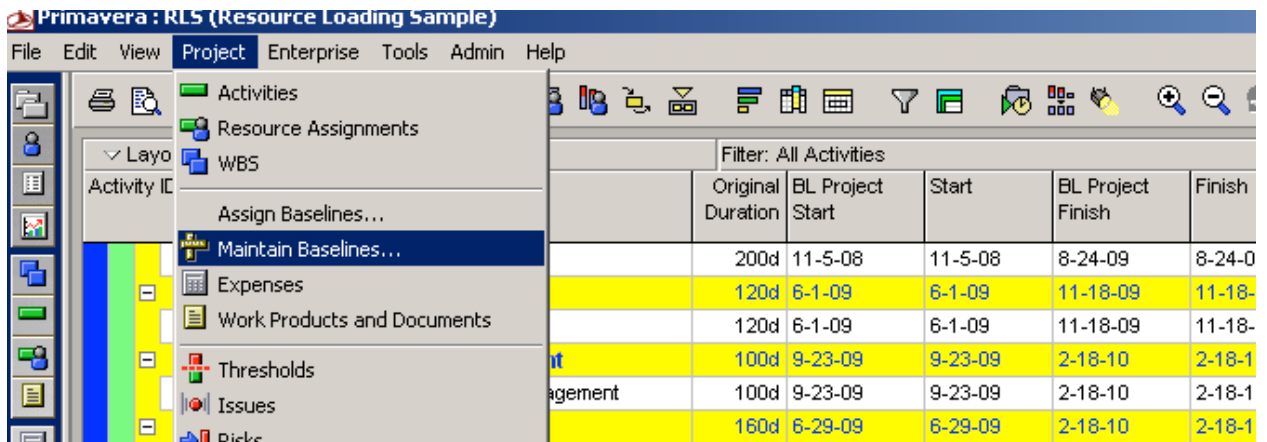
Primavera : RLS (Resource Loading Sample)

File Edit View Project Enterprise Tools Admin Help

Activities
Resource Assignments
WBS
Assign Baselines...
Maintain Baselines...
Expenses
Work Products and Documents
Thresholds
Issues
Risks

Layo
Activity ID

Filter: All Activities

| Original Duration | BL Project Start | Start | BL Project Finish | Finish |
|---|---|---|---|---|
| 200d | 11-5-08 | 11-5-08 | 8-24-09 | 8-24-0 |
| 120d | 6-1-09 | 6-1-09 | 11-18-09 | 11-18- |
| 120d | 6-1-09 | 6-1-09 | 11-18-09 | 11-18- |
| 100d | 9-23-09 | 9-23-09 | 2-18-10 | 2-18-1 |
| 100d | 9-23-09 | 9-23-09 | 2-18-10 | 2-18-1 |
| 160d | 6-29-09 | 6-29-09 | 2-18-10 | 2-18-1 |

nt
agement